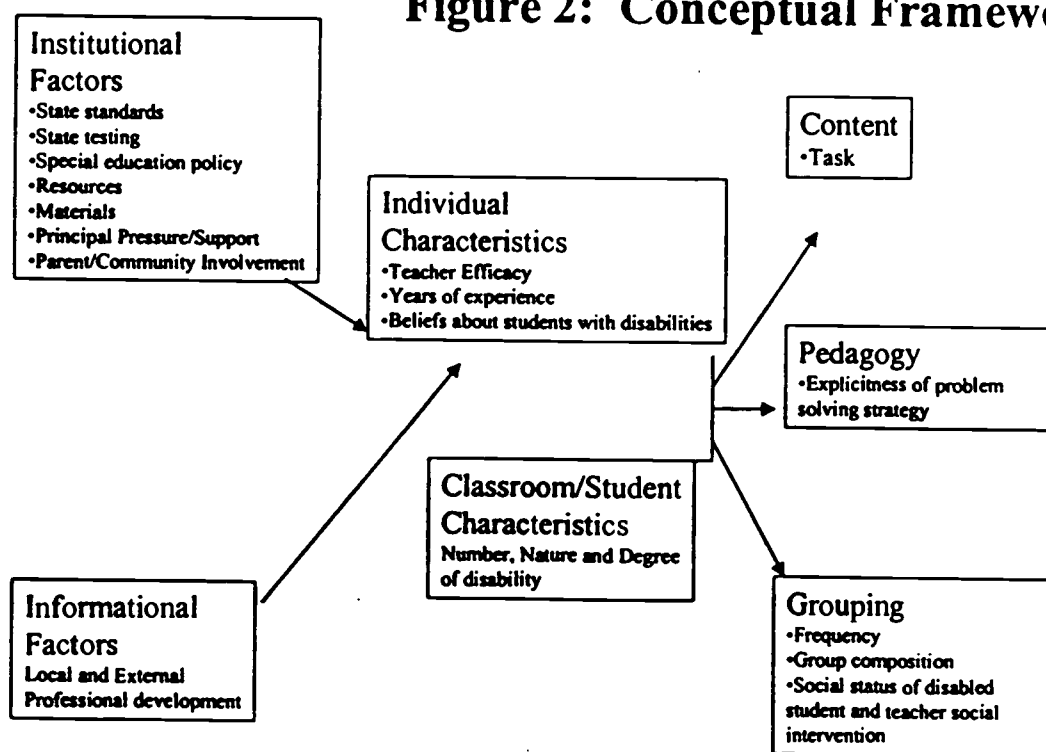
Figure 2: Conceptual Framew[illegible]

Institutional Factors
•State standards
•State testing
•Special education policy
•Resources
•Materials
•Principal Pressure/Support
•Parent/Community Involvement

Individual Characteristics
•Teacher Efficacy
•Years of experience
•Beliefs about students with disabilities

Content
•Task

Pedagogy
•Explicitness of problem solving strategy

Classroom/Student Characteristics
Number, Nature and Degree of disability

Informational Factors
Local and External Professional development

Grouping
•Frequency
•Group composition
•Social status of disabled student and teacher social intervention